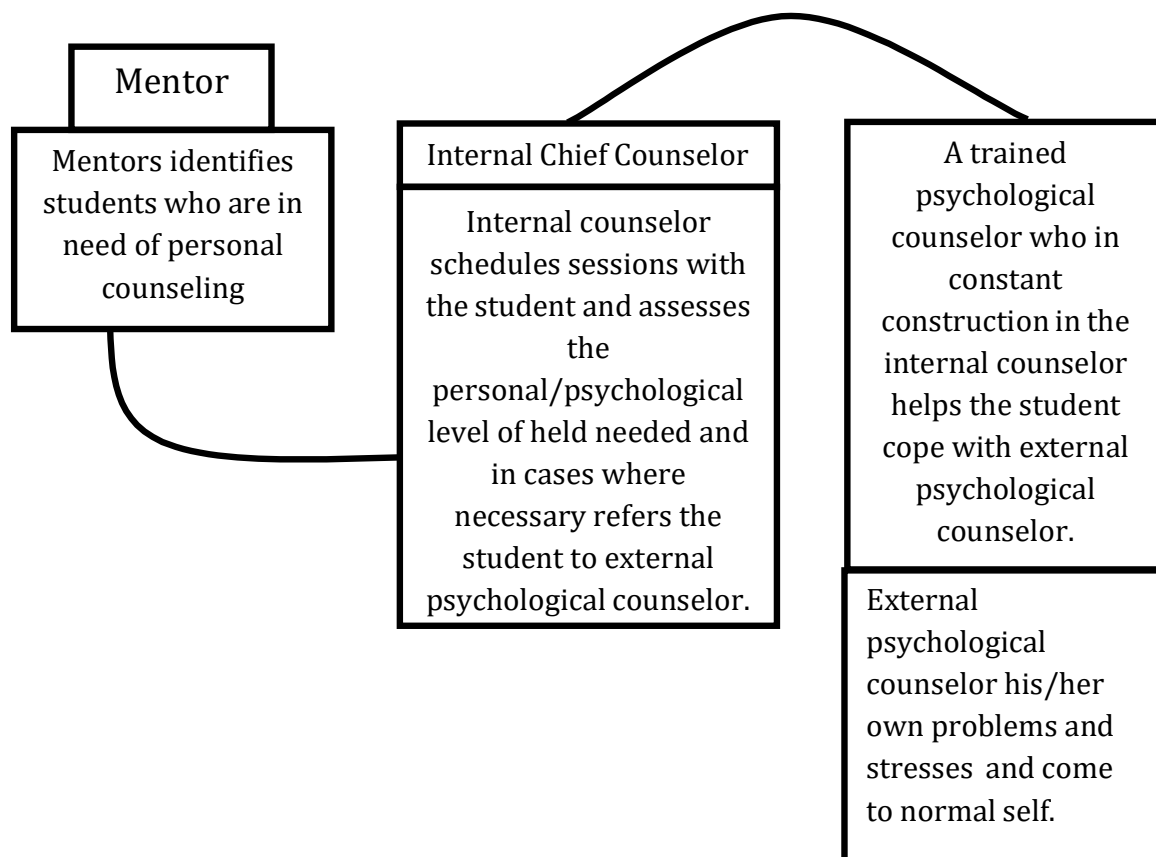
Mentor

Mentors identifies students who are in need of personal counseling

Internal Chief Counselor

Internal counselor schedules sessions with the student and assesses the personal/psychological level of held needed and in cases where necessary refers the student to external psychological counselor.

A trained psychological counselor who in constant construction in the internal counselor helps the student cope with external psychological counselor.

External psychological counselor his/her own problems and stresses and come to normal self.